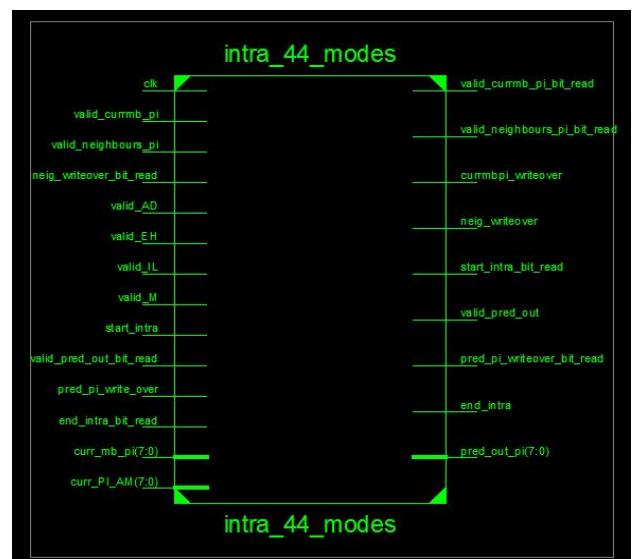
intra_44_modes

clk
valid_currmb_pi
valid_neighbours_pi
neig_writeover_bit_read
valid_AD
valid_EH
valid_IL
valid_M
start_intra
valid_pred_out_bit_read
pred_pi_write_over
end_intra_bit_read
curr_mb_pi(7:0)
curr_PI_AM(7:0)

valid_currmb_pi_bit_read
valid_neighbours_pi_bit_read
currmbpi_writeover
neig_writeover
start_intra_bit_read
valid_pred_out
pred_pi_writeover_bit_read
end_intra
pred_out_pi(7:0)

intra_44_modes